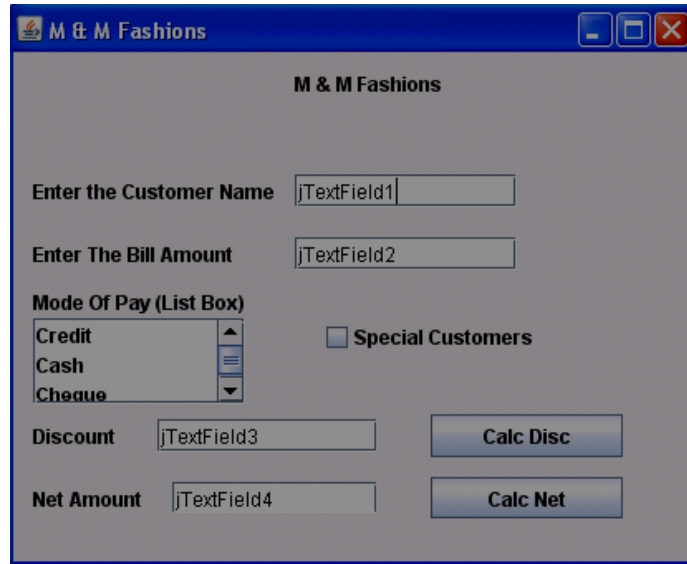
M & M Fashions

M & M Fashions

Enter the Customer Name jTextField1

Enter The Bill Amount jTextField2

Mode Of Pay (List Box)

Credit
Cash
Cheque

Special Customers

Discount jTextField3

Calc Disc

Net Amount jTextField4

Calc Net